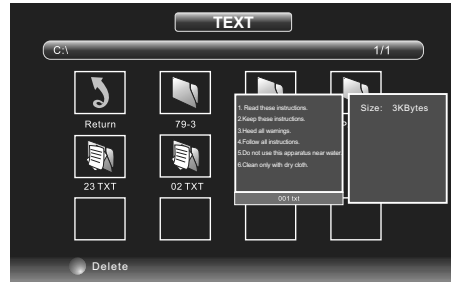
TEXT

C:\

1/1

Return

79-3

1. Read these instructions.
2.Keep these instructions.
3.Heed all warnings.
4.Follow all instructions.
5.Do not use this apparatus near water.
6.Clean only with dry cloth.

001.txt

Size: 3KBytes

23 TXT

02 TXT

Delete